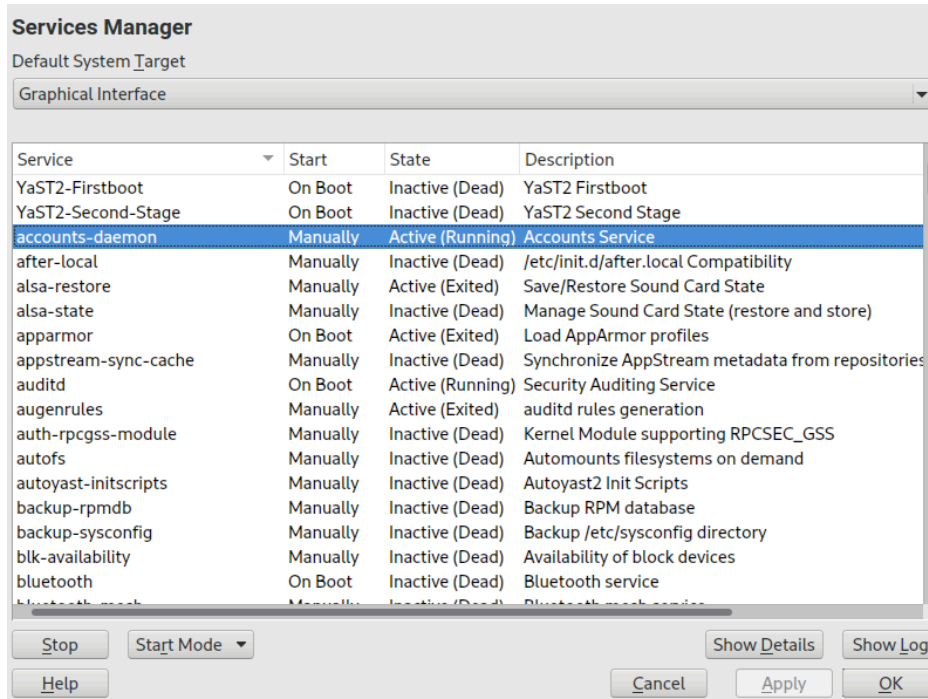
Services Manager

Default System Target

Graphical Interface

| Service | Start | State | Description |
|---|---|---|---|
| YaST2-Firstboot | On Boot | Inactive (Dead) | YaST2 Firstboot |
| YaST2-Second-Stage | On Boot | Inactive (Dead) | YaST2 Second Stage |
| accounts-daemon | Manually | Active (Running) | Accounts Service |
| after-local | Manually | Inactive (Dead) | /etc/init.d/after.local Compatibility |
| alsa-restore | Manually | Active (Exited) | Save/Restore Sound Card State |
| alsa-state | Manually | Inactive (Dead) | Manage Sound Card State (restore and store) |
| apparmor | On Boot | Active (Exited) | Load AppArmor profiles |
| appstream-sync-cache | Manually | Inactive (Dead) | Synchronize AppStream metadata from repositories |
| auditd | On Boot | Active (Running) | Security Auditing Service |
| augenrules | Manually | Active (Exited) | auditd rules generation |
| auth-rpcgss-module | Manually | Inactive (Dead) | Kernel Module supporting RPCSEC_GSS |
| autofs | Manually | Inactive (Dead) | Automounts filesystems on demand |
| autoyast-initscripts | Manually | Inactive (Dead) | Autoyast2 Init Scripts |
| backup-rpmdb | Manually | Inactive (Dead) | Backup RPM database |
| backup-sysconfig | Manually | Inactive (Dead) | Backup /etc/sysconfig directory |
| blk-availability | Manually | Inactive (Dead) | Availability of block devices |
| bluetooth | On Boot | Inactive (Dead) | Bluetooth service |
| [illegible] | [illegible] | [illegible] | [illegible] |

Stop | Start Mode | Show Details | Show Log

Help | Cancel | Apply | OK